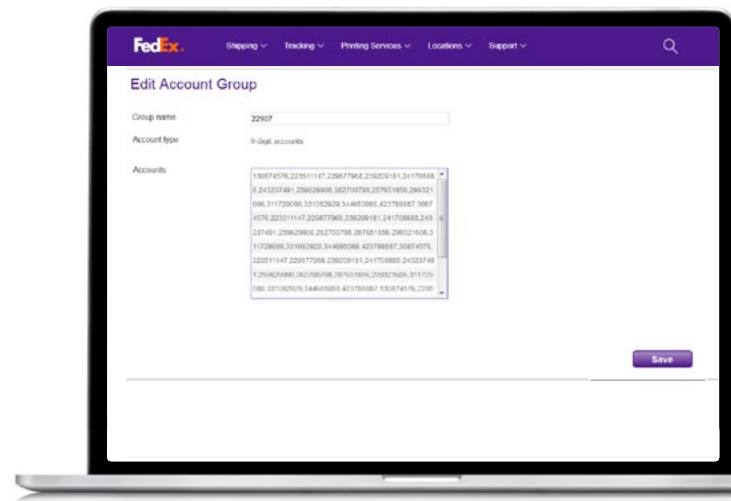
FedEx.
Shipping ∨ Tracking ∨ Printing Services ∨ Locations ∨ Support ∨

Edit Account Group

Group name 22907

Account type 9-digit accounts

Accounts

130874576,223511147,229677968,239209181,24170888 8,243237491,259629900,262700798,287651856,299321 606,311729080,331082929,344685888,423788887,3087 4576,223511147,229677968,239209181,241708888,243 237491,259629900,262700798,287651856,299321606,3 11729080,331082929,344685888,423788887,30874576, 223511147,229677968,239209181,241708888,24323749 1,259629900,262700798,287651856,299321606,311729 080,331082929,344685888,423788887,130874576,2235

Save